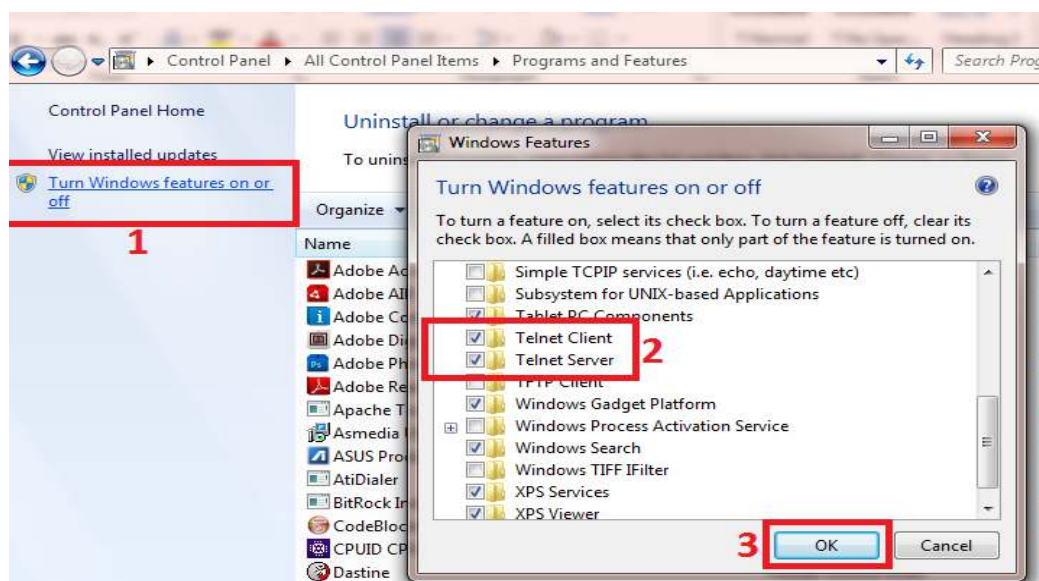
Control Panel ▸ All Control Panel Items ▸ Programs and Features

Search Prog

Control Panel Home

View installed updates

Turn Windows features on or off

1

Uninstall or change a program

To unins

Organize

Name

Adobe Ac

Adobe AI

Adobe Co

Adobe Di

Adobe Ph

Adobe Re

Apache T

Asmedia

ASUS Pro

AtiDialer

BitRock In

CodeBloc

CPUID CP

Dastine

Windows Features

Turn Windows features on or off

To turn a feature on, select its check box. To turn a feature off, clear its check box. A filled box means that only part of the feature is turned on.

Simple TCPIP services (i.e. echo, daytime etc)

Subsystem for UNIX-based Applications

Tablet PC Components

Telnet Client

Telnet Server

2

TFTP Client

Windows Gadget Platform

Windows Process Activation Service

Windows Search

Windows TIFF IFilter

XPS Services

XPS Viewer

3

OK

Cancel